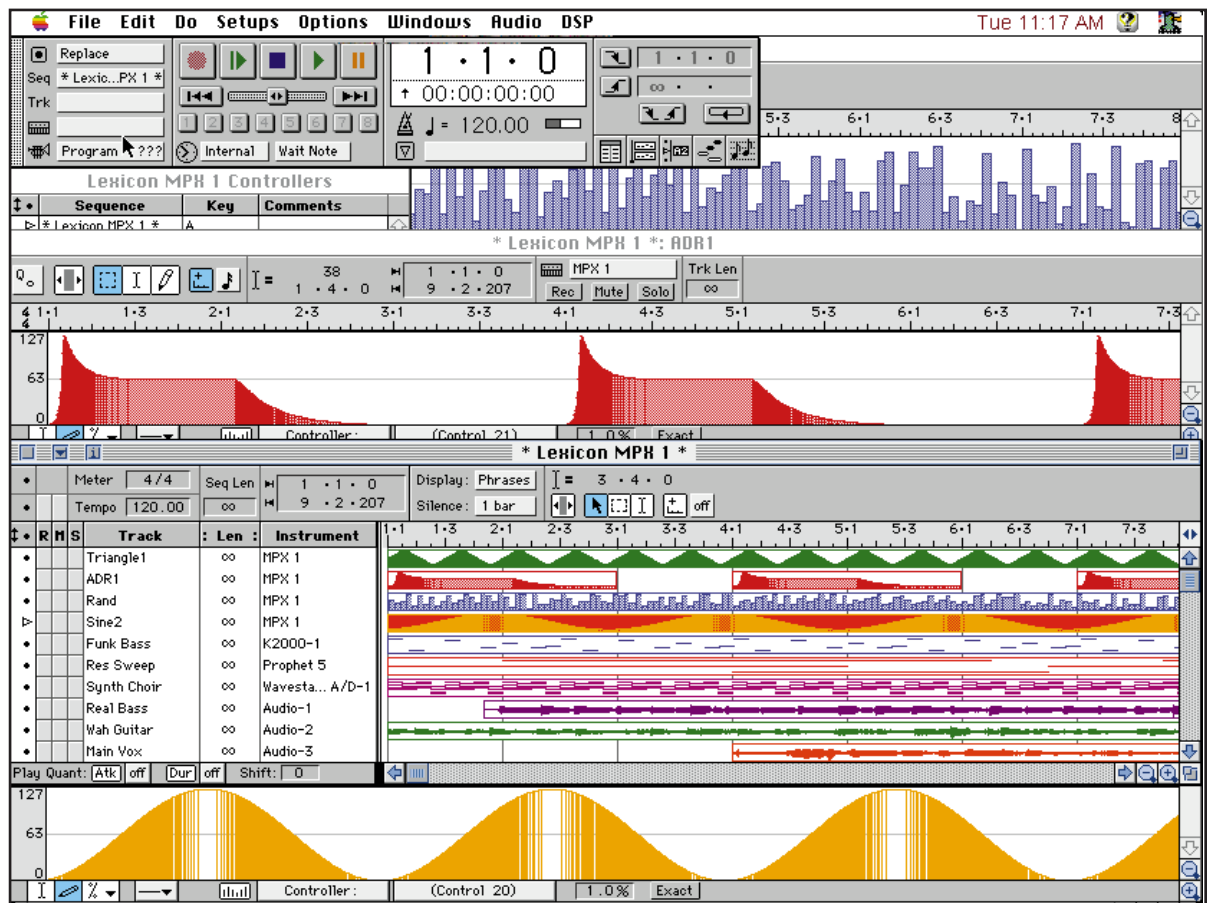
File Edit Do Setups Options Windows Audio DSP Tue 11:17 AM

Replace
Seq * Lexic...PX 1 *
Trk
Program ???
1 2 3 4 5 6 7 8
Internal Wait Note

1 · 1 · 0
↑ 00:00:00:00
♩= 120.00

1 · 1 · 0
∞ · ·

5·3 6·1 6·3 7·1 7·3 8

Lexicon MPX 1 Controllers

| Sequence | Key | Comments |
|---|---|---|
| * Lexicon MPX 1 * | A | |

* Lexicon MPX 1 *: ADR1

38
1 · 4 · 0
1 · 1 · 0
9 · 2 · 207
MPX 1
Rec Mute Solo
Trk Len ∞

1·1 1·3 2·1 2·3 3·1 3·3 4·1 4·3 5·1 5·3 6·1 6·3 7·1 7·3

127
63
0

Controller: (Control 21) 1.0% Exact

* Lexicon MPX 1 *

Meter 4/4
Tempo 120.00
Seq Len ∞
1 · 1 · 0
9 · 2 · 207
Display: Phrases
Silence: 1 bar
3 · 4 · 0
off

| R | M | S | Track | Len | Instrument |
|---|---|---|---|---|---|
| | | | Triangle1 | ∞ | MPX 1 |
| | | | ADR1 | ∞ | MPX 1 |
| | | | Rand | ∞ | MPX 1 |
| | | | Sine2 | ∞ | MPX 1 |
| | | | Funk Bass | ∞ | K2000-1 |
| | | | Res Sweep | ∞ | Prophet 5 |
| | | | Synth Choir | ∞ | Wavesta... A/D-1 |
| | | | Real Bass | ∞ | Audio-1 |
| | | | Wah Guitar | ∞ | Audio-2 |
| | | | Main Vox | ∞ | Audio-3 |

1·1 1·3 2·1 2·3 3·1 3·3 4·1 4·3 5·1 5·3 6·1 6·3 7·1 7·3

Play Quant: Atk off Dur off Shift: 0

127
63
0

Controller: (Control 20) 1.0% Exact